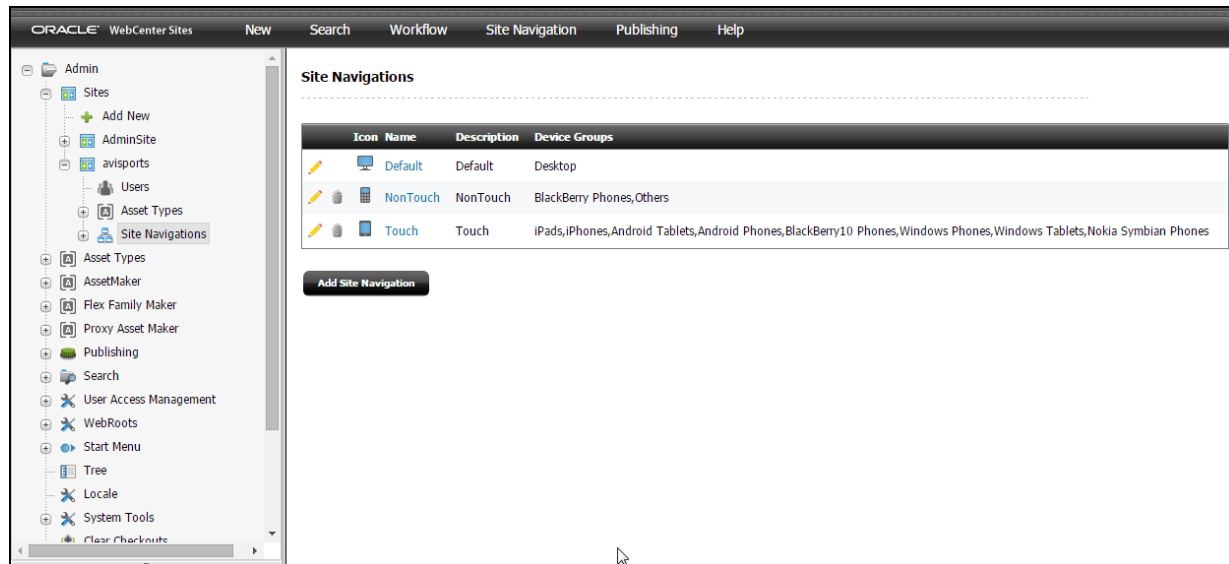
ORACLE WebCenter Sites New Search Workflow Site Navigation Publishing Help

Admin
Sites
Add New
AdminSite
avisports
Users
Asset Types
Site Navigations
Asset Types
AssetMaker
Flex Family Maker
Proxy Asset Maker
Publishing
Search
User Access Management
WebRoots
Start Menu
Tree
Locale
System Tools
Clear Checkouts

Site Navigations

| Icon | Name | Description | Device Groups |
|---|---|---|---|
| | Default | Default | Desktop |
| | NonTouch | NonTouch | BlackBerry Phones,Others |
| | Touch | Touch | iPads,iPhones,Android Tablets,Android Phones,BlackBerry10 Phones,Windows Phones,Windows Tablets,Nokia Symbian Phones |

Add Site Navigation